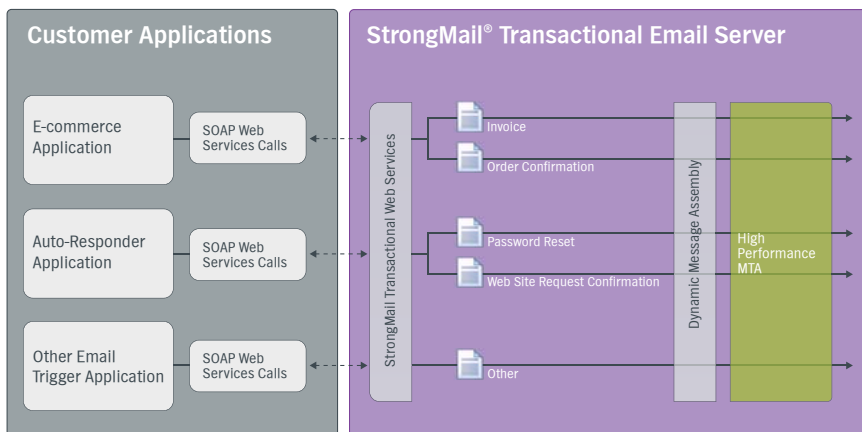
Customer Applications

E-commerce Application

SOAP Web Services Calls

Auto-Responder Application

SOAP Web Services Calls

Other Email Trigger Application

SOAP Web Services Calls

StrongMail® Transactional Email Server

StrongMail Transactional Web Services

Invoice

Order Confirmation

Password Reset

Web Site Request Confirmation

Other

Dynamic Message Assembly

High Performance MTA